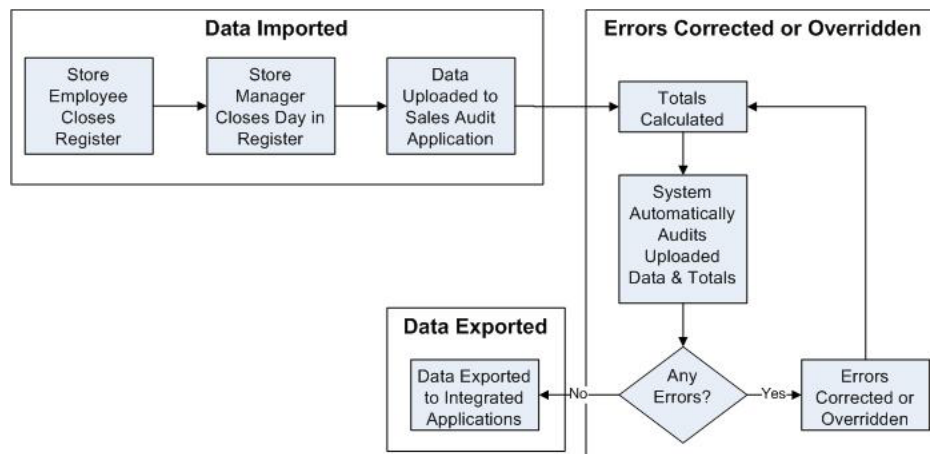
Data Imported

Store Employee Closes Register

Store Manager Closes Day in Register

Data Uploaded to Sales Audit Application

Errors Corrected or Overridden

Totals Calculated

System Automatically Audits Uploaded Data & Totals

Any Errors?

Yes

Errors Corrected or Overridden

No

Data Exported

Data Exported to Integrated Applications